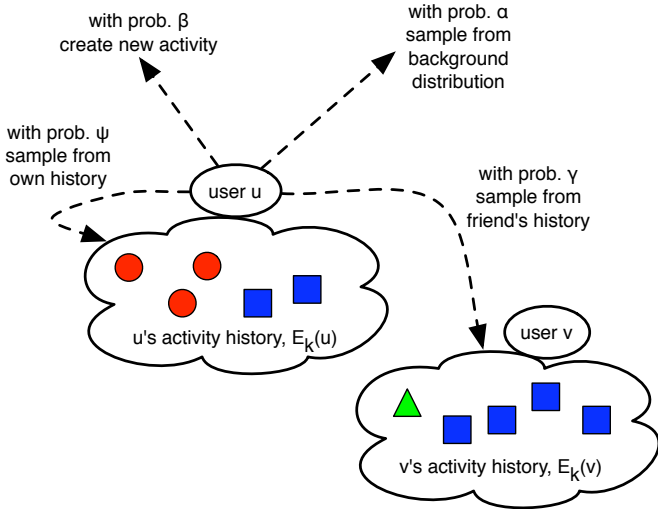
with prob. β
create new activity

with prob. α
sample from
background
distribution

with prob. ψ
sample from
own history

user u

with prob. γ
sample from
friend's history

u's activity history, $E_k(u)$

user v

v's activity history, $E_k(v)$